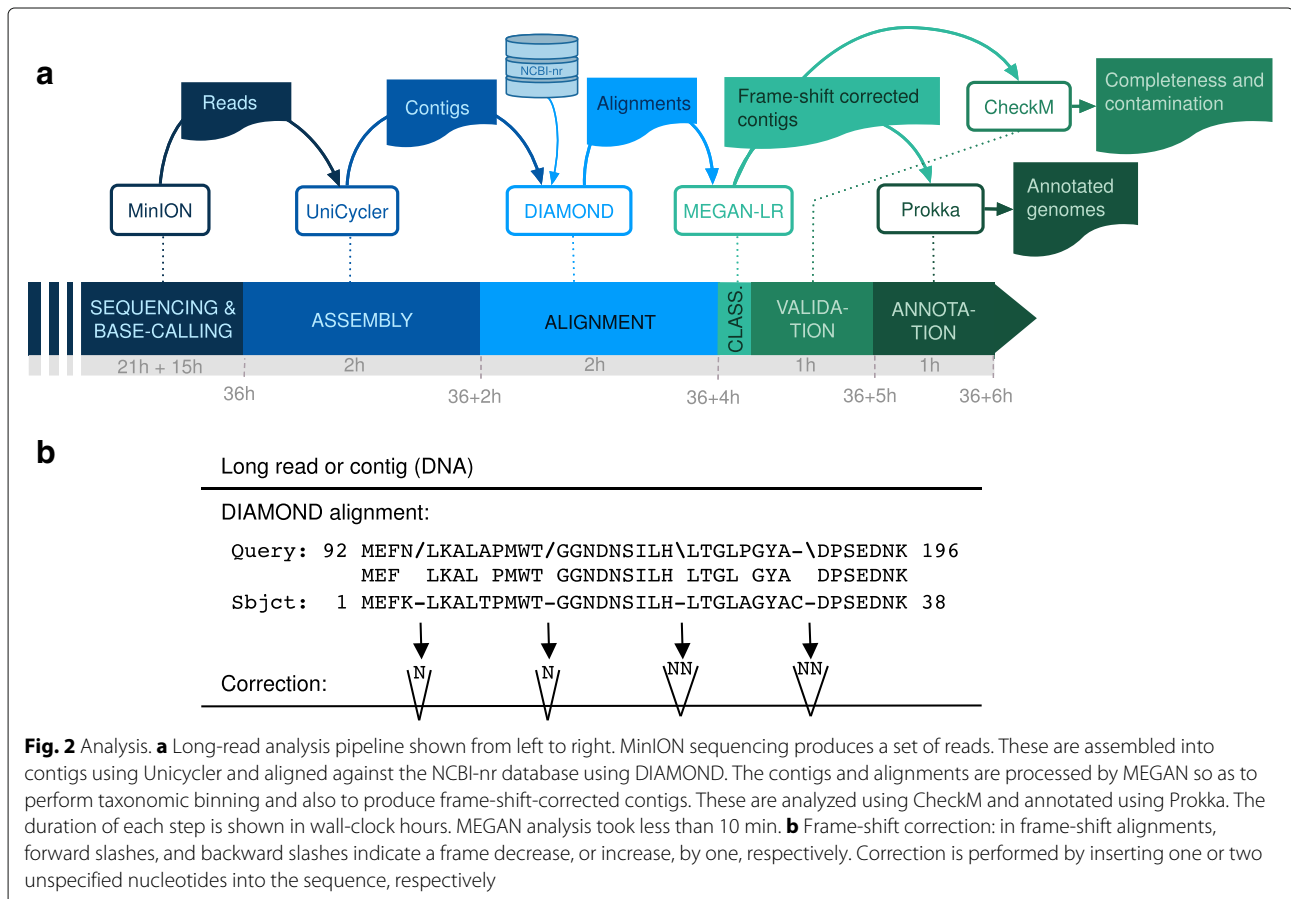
a

NCBI-nr

Reads

Contigs

Alignments

Frame-shift corrected contigs

CheckM

Completeness and contamination

MinION

UniCycler

DIAMOND

MEGAN-LR

Prokka

Annotated genomes

SEQUENCING & BASE-CALLING

ASSEMBLY

ALIGNMENT

CLASS.

VALIDA-TION

ANNOTA-TION

21h + 15h

2h

2h

1h

1h

36h

36+2h

36+4h

36+5h

36+6h

b

Long read or contig (DNA)

DIAMOND alignment:

Query: 92 MEFN/LKALAPMWT/GGNDNSILH\LTGLPGYA-\DPSEDNK 196
MEF LKAL PMWT GGNDNSILH LTGL GYA DPSEDNK
Sbjct: 1 MEFK-LKALTPMWT-GGNDNSILH-LTGLAGYAC-DPSEDNK 38

Correction:

N

N

NN

NN

**Fig. 2** Analysis. **a** Long-read analysis pipeline shown from left to right. MinION sequencing produces a set of reads. These are assembled into contigs using Unicycler and aligned against the NCBI-nr database using DIAMOND. The contigs and alignments are processed by MEGAN so as to perform taxonomic binning and also to produce frame-shift-corrected contigs. These are analyzed using CheckM and annotated using Prokka. The duration of each step is shown in wall-clock hours. MEGAN analysis took less than 10 min. **b** Frame-shift correction: in frame-shift alignments, forward slashes, and backward slashes indicate a frame decrease, or increase, by one, respectively. Correction is performed by inserting one or two unspecified nucleotides into the sequence, respectively